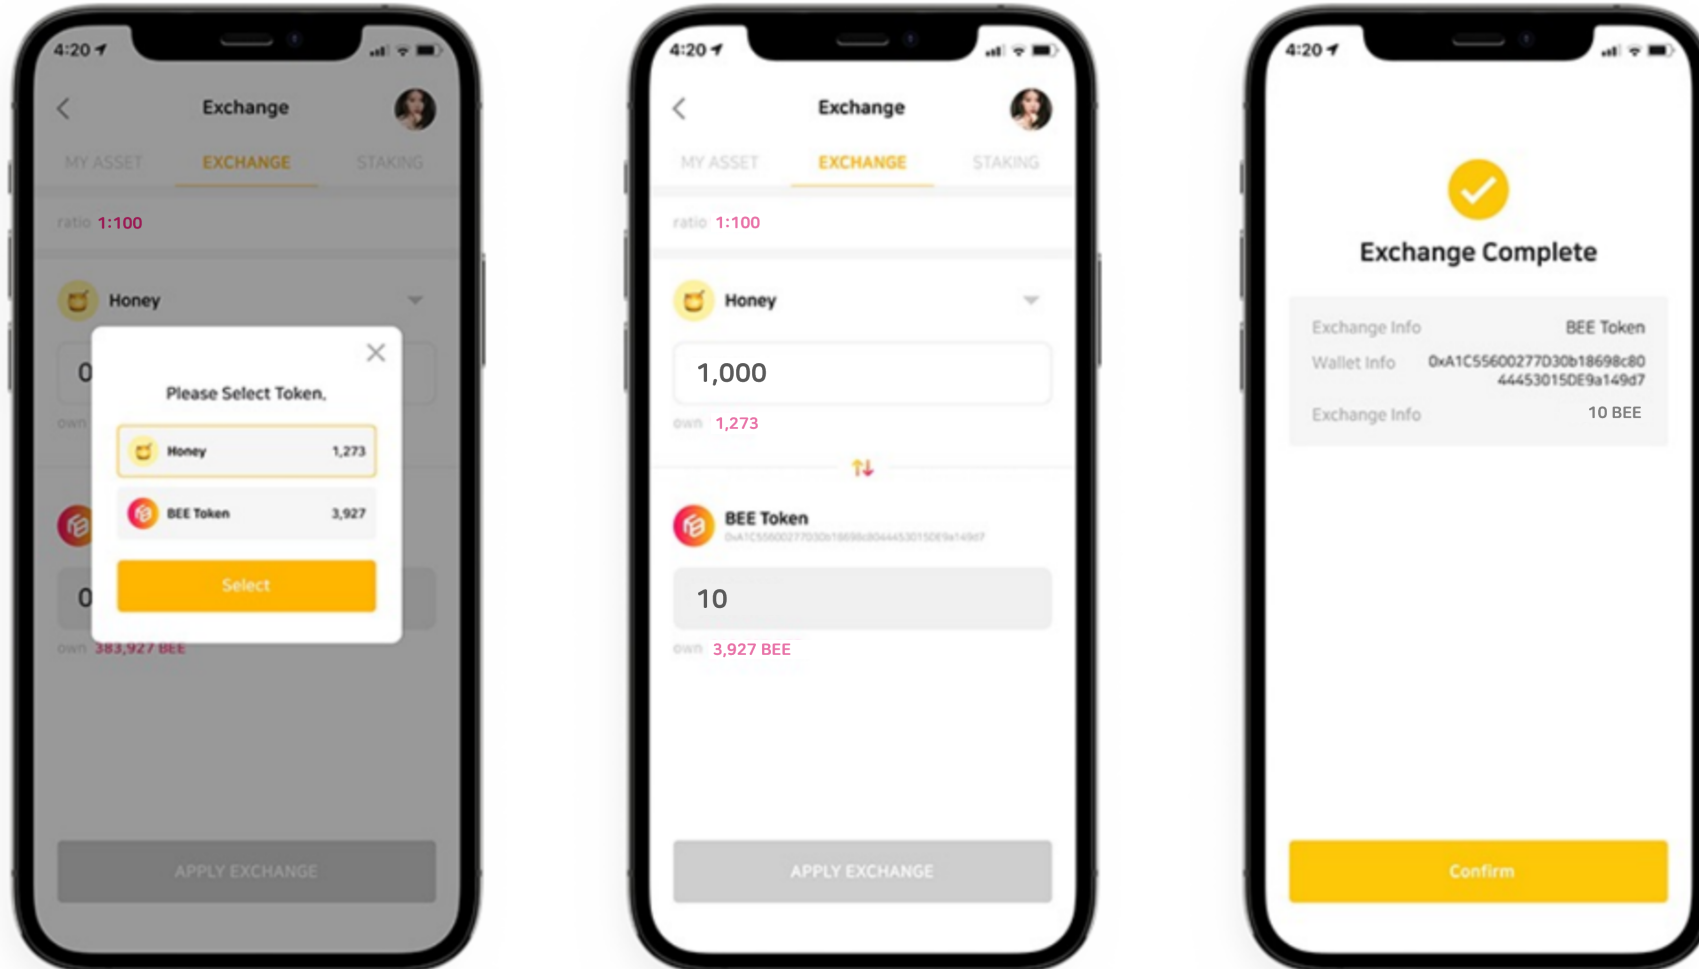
4:20

Exchange

MY ASSET EXCHANGE STAKING

ratio 1:100

Honey

0

own

0

own 383,927 BEE

Please Select Token.

Honey 1,273

BEE Token 3,927

Select

APPLY EXCHANGE

4:20

Exchange

MY ASSET EXCHANGE STAKING

ratio 1:100

Honey

1,000

own 1,273

BEE Token

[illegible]

10

own 3,927 BEE

APPLY EXCHANGE

4:20

Exchange Complete

Exchange Info BEE Token

Wallet Info 0xA1C55600277D30b18698c80 44453015DE9a149d7

Exchange Info 10 BEE

Confirm